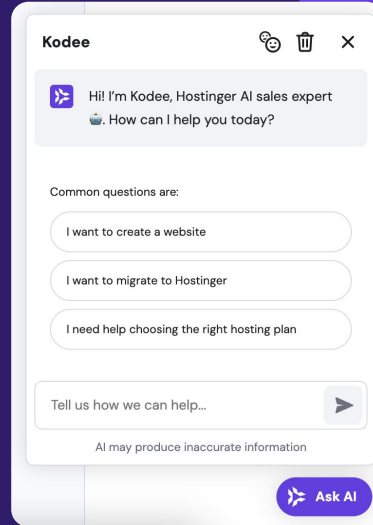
Kodee

Hi! I'm Kodee, Hostinger AI sales expert 🤖. How can I help you today?

Common questions are:

I want to create a website

I want to migrate to Hostinger

I need help choosing the right hosting plan

Tell us how we can help...

AI may produce inaccurate information

Ask AI